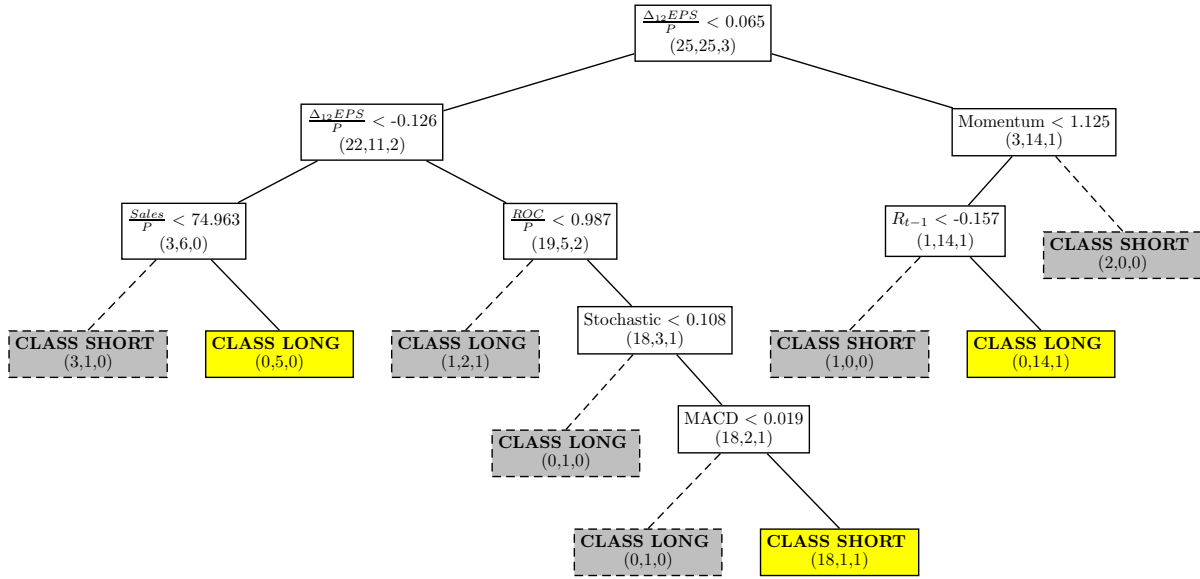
$\frac{\Delta_{12}EPS}{P} < 0.065$
(25,25,3)

$\frac{\Delta_{12}EPS}{P} <$ -0.126
(22,11,2)

Momentum $<$ 1.125
(3,14,1)

$\frac{Sales}{P} < 74.963$
(3,6,0)

$\frac{ROC}{P} < 0.987$
(19,5,2)

$R_{t-1} <$ -0.157
(1,14,1)

CLASS SHORT
(2,0,0)

CLASS SHORT
(3,1,0)

CLASS LONG
(0,5,0)

CLASS LONG
(1,2,1)

Stochastic $<$ 0.108
(18,3,1)

CLASS SHORT
(1,0,0)

CLASS LONG
(0,14,1)

CLASS LONG
(0,1,0)

MACD $<$ 0.019
(18,2,1)

CLASS LONG
(0,1,0)

CLASS SHORT
(18,1,1)